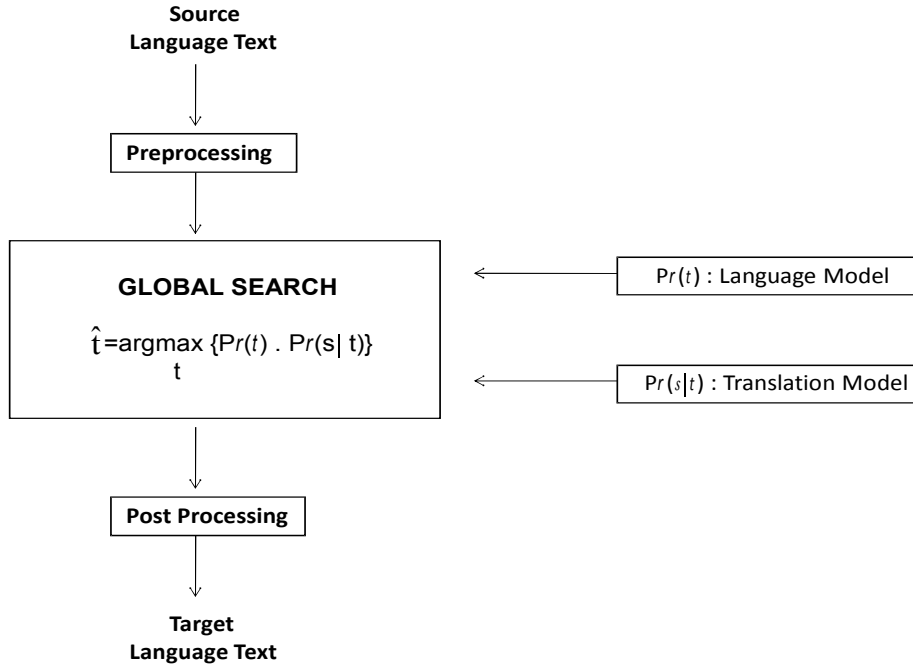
Source
Language Text

Preprocessing

GLOBAL SEARCH

$\hat{t} = \underset{t}{\operatorname{argmax}} \{Pr(t) . Pr(s|t)\}$

$Pr(t)$ : Language Model

$Pr(s|t)$ : Translation Model

Post Processing

Target
Language Text